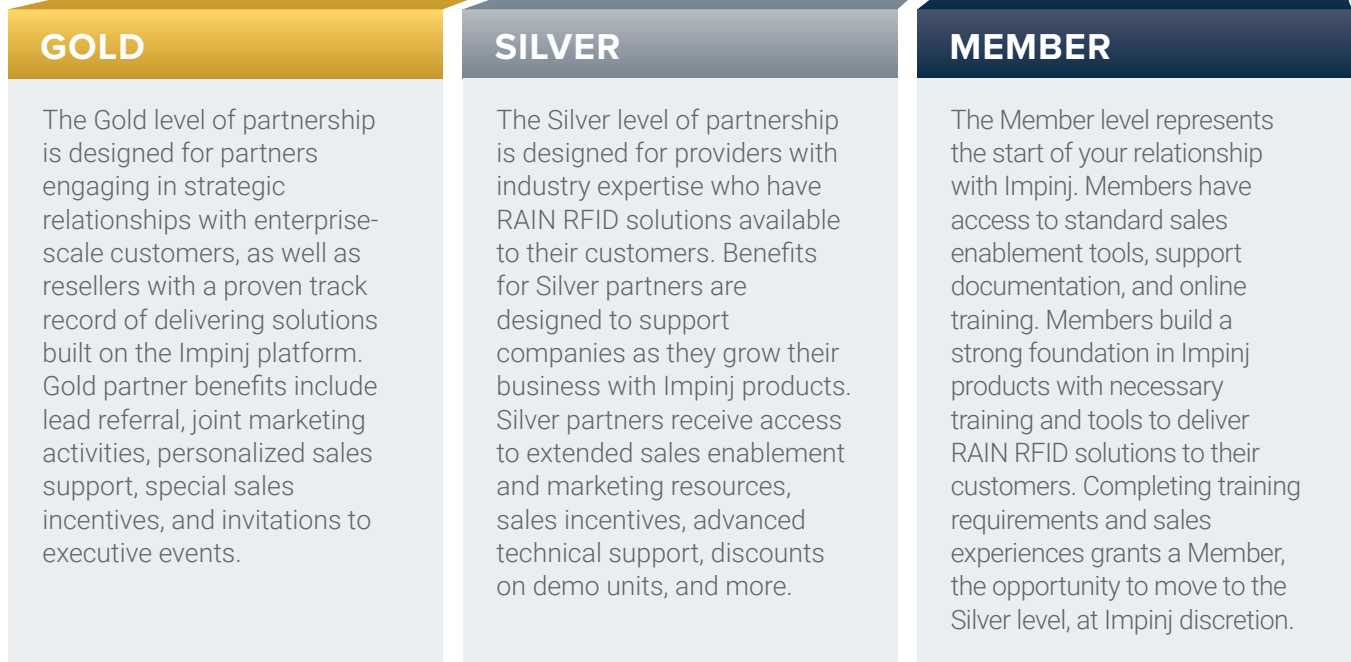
GOLD

The Gold level of partnership is designed for partners engaging in strategic relationships with enterprise-scale customers, as well as resellers with a proven track record of delivering solutions built on the Impinj platform. Gold partner benefits include lead referral, joint marketing activities, personalized sales support, special sales incentives, and invitations to executive events.

SILVER

The Silver level of partnership is designed for providers with industry expertise who have RAIN RFID solutions available to their customers. Benefits for Silver partners are designed to support companies as they grow their business with Impinj products. Silver partners receive access to extended sales enablement and marketing resources, sales incentives, advanced technical support, discounts on demo units, and more.

MEMBER

The Member level represents the start of your relationship with Impinj. Members have access to standard sales enablement tools, support documentation, and online training. Members build a strong foundation in Impinj products with necessary training and tools to deliver RAIN RFID solutions to their customers. Completing training requirements and sales experiences grants a Member, the opportunity to move to the Silver level, at Impinj discretion.